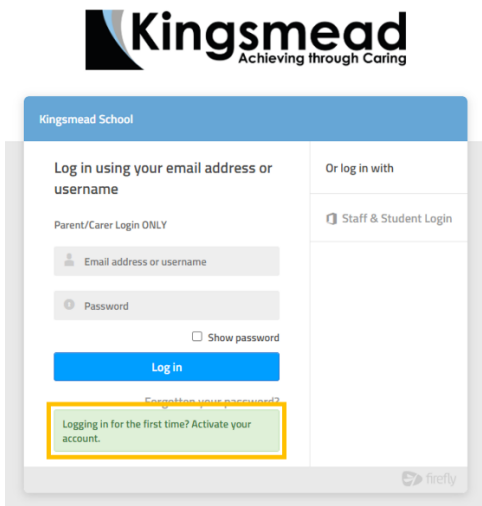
Kingsmead
Achieving through Caring

Kingsmead School

Log in using your email address or username

Parent/Carer Login ONLY

Email address or username

Password

Show password

Log in

Forgotten your password?

Logging in for the first time? Activate your account.

Or log in with

Staff & Student Login

firefly